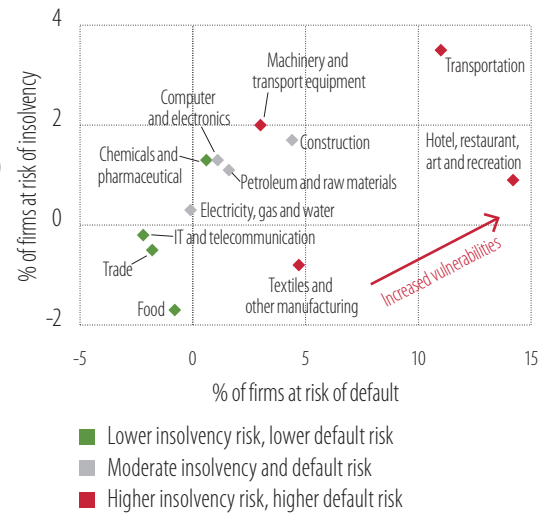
4

2

0

-2

-5

0

5

10

15

% of firms at risk of insolvency

% of firms at risk of default

Machinery and transport equipment

Transportation

Computer and electronics

Construction

Hotel, restaurant, art and recreation

Chemicals and pharmaceutical

Petroleum and raw materials

Electricity, gas and water

IT and telecommunication

Trade

Textiles and other manufacturing

Increased vulnerabilities

Food

Lower insolvency risk, lower default risk

Moderate insolvency and default risk

Higher insolvency risk, higher default risk